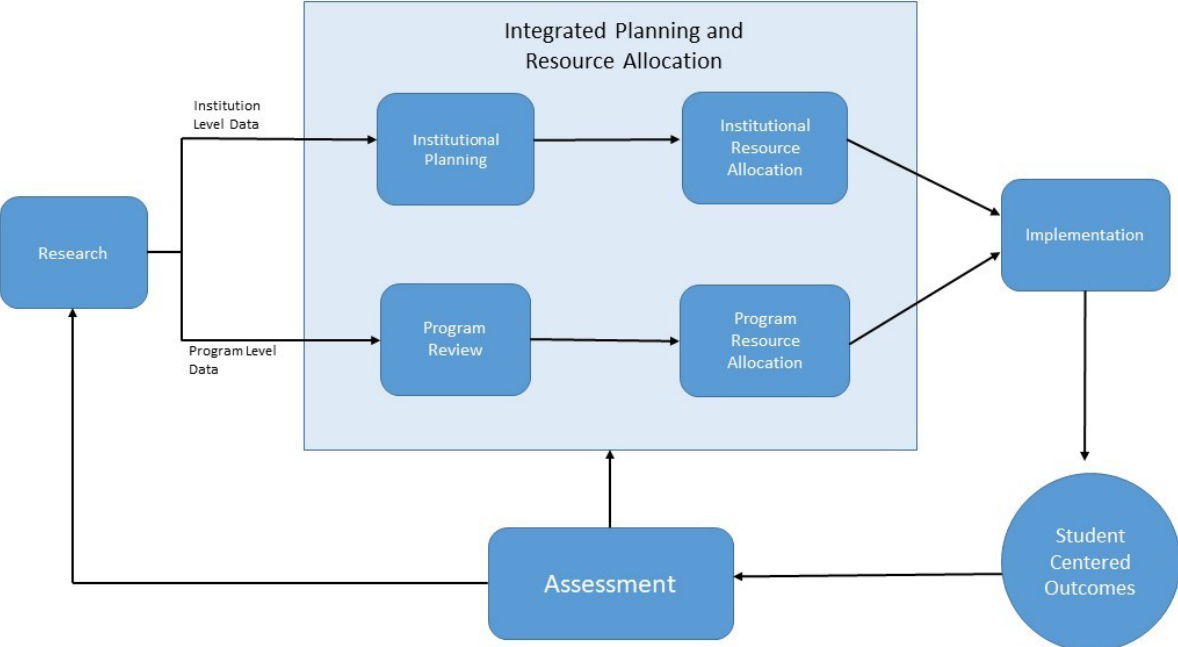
Integrated Planning and Resource Allocation

Institution Level Data

Institutional Planning

Institutional Resource Allocation

Research

Implementation

Program Level Data

Program Review

Program Resource Allocation

Student Centered Outcomes

Assessment